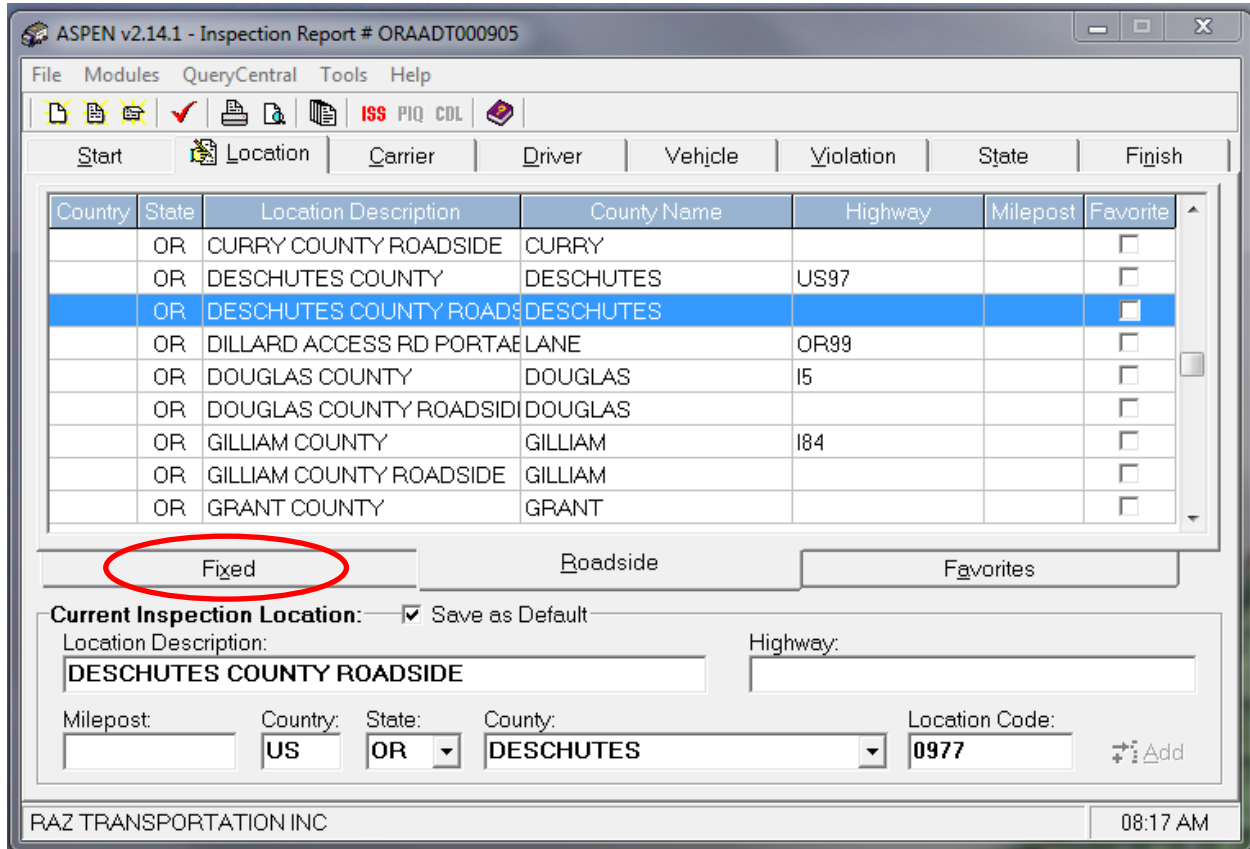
ASPEN v2.14.1 - Inspection Report # ORAADT000905

File Modules QueryCentral Tools Help

ISS PIQ CDL

Start Location Carrier Driver Vehicle Violation State Finish

| Country | State | Location Description | County Name | Highway | Milepost | Favorite |
|---|---|---|---|---|---|---|
| | OR | CURRY COUNTY ROADSIDE | CURRY | | | |
| | OR | DESCHUTES COUNTY | DESCHUTES | US97 | | |
| | OR | DESCHUTES COUNTY ROADS | DESCHUTES | | | |
| | OR | DILLARD ACCESS RD PORTAE | LANE | OR99 | | |
| | OR | DOUGLAS COUNTY | DOUGLAS | I5 | | |
| | OR | DOUGLAS COUNTY ROADSIDI | DOUGLAS | | | |
| | OR | GILLIAM COUNTY | GILLIAM | I84 | | |
| | OR | GILLIAM COUNTY ROADSIDE | GILLIAM | | | |
| | OR | GRANT COUNTY | GRANT | | | |

Fixed Roadside Favorites

Current Inspection Location: Save as Default

Location Description: DESCHUTES COUNTY ROADSIDE

Highway:

Milepost: Country: US State: OR County: DESCHUTES Location Code: 0977 Add

RAZ TRANSPORTATION INC 08:17 AM